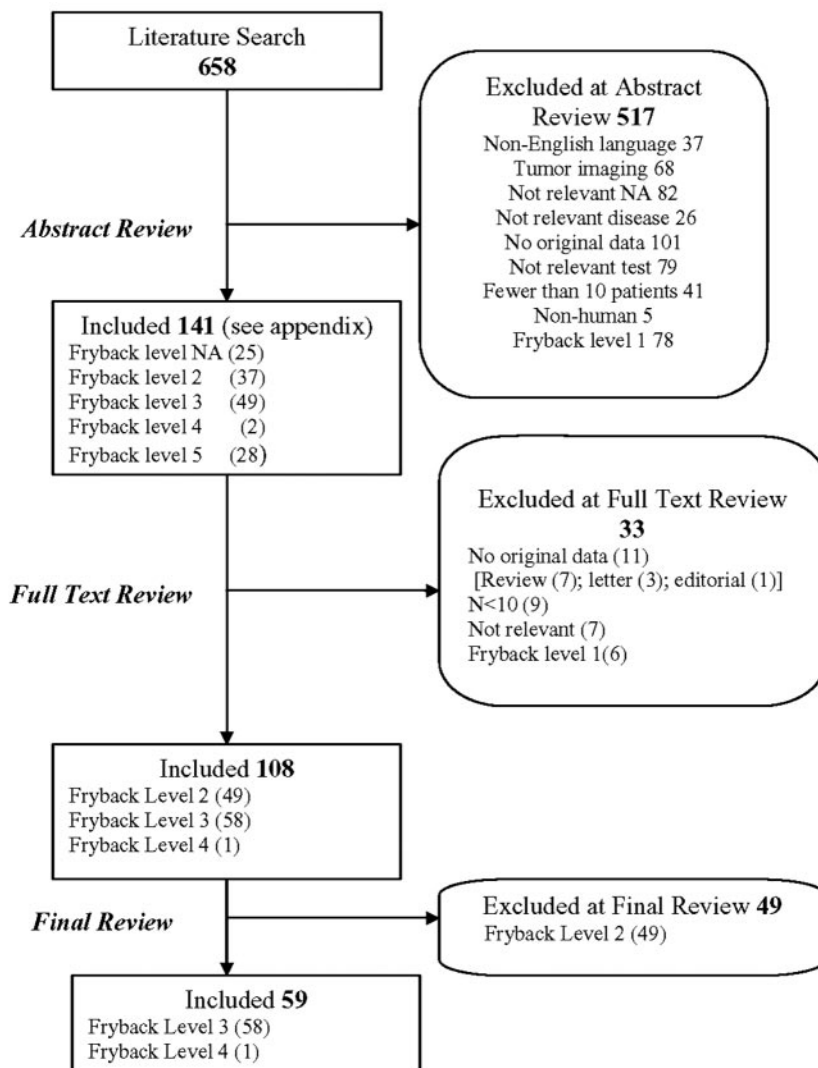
Literature Search
**658**

Excluded at Abstract Review **517**
Non-English language 37
Tumor imaging 68
Not relevant NA 82
Not relevant disease 26
No original data 101
Not relevant test 79
Fewer than 10 patients 41
Non-human 5
Fryback level 1 78

***Abstract Review***

Included **141** (see appendix)
Fryback level NA (25)
Fryback level 2 (37)
Fryback level 3 (49)
Fryback level 4 (2)
Fryback level 5 (28)

Excluded at Full Text Review
**33**
No original data (11)
[Review (7); letter (3); editorial (1)]
N<10 (9)
Not relevant (7)
Fryback level 1(6)

***Full Text Review***

Included **108**
Fryback Level 2 (49)
Fryback Level 3 (58)
Fryback Level 4 (1)

***Final Review***

Excluded at Final Review **49**
Fryback Level 2 (49)

Included **59**
Fryback Level 3 (58)
Fryback Level 4 (1)